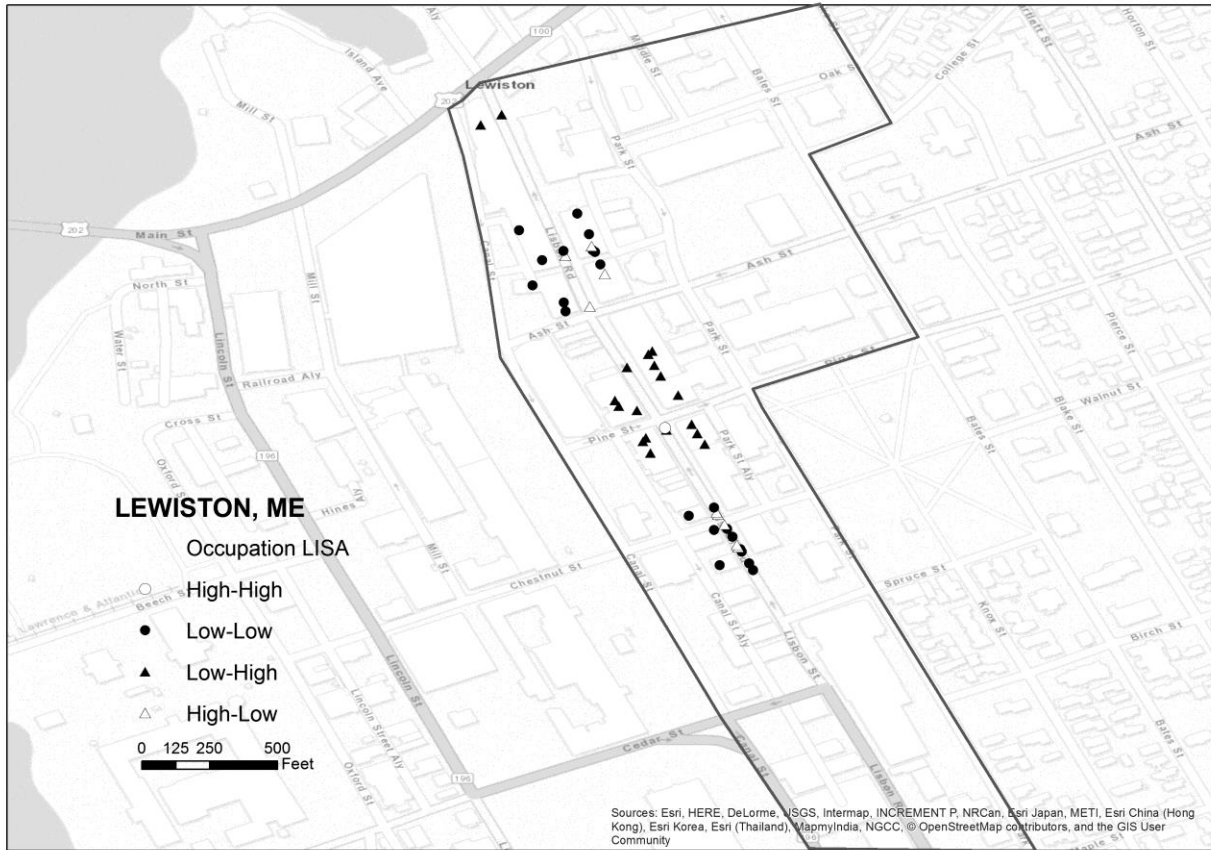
Lewiston

Island Ave

Mill St

100

Middle St

Bates St

Oak St

College St

Horton St

Ash St

Park St

202

Main St

Lisbon Rd

Ash St

North St

Mill St

Canal St

Water St

Ash St

Lincoln St

Railroad Aly

Park St

Pine St

Pierce St

Walnut St

Blake St

Bates St

Cross St

Oxford St

196

Pine St

Park St Aly

Hines Aly

LEWISTON, ME

Occupation LISA

High-High

Low-Low

Low-High

High-Low

Mill St

Canal St

Chestnut St

Beech St

Lawrence & Atlantic

Canal St Aly

Lisbon St

Spruce St

Knox St

Birch St

Lincoln St

Lincoln Street Aly

Oxford St

Cedar St

196

Canal St

Lisbon St

Bates St

Maple St

0 125 250 500 Feet

Sources: Esri, HERE, DeLorme, USGS, Intermap, INCREMENT P, NRCan, Esri Japan, METI, Esri China (Hong Kong), Esri Korea, Esri (Thailand), MapmyIndia, NGCC, © OpenStreetMap contributors, and the GIS User Community